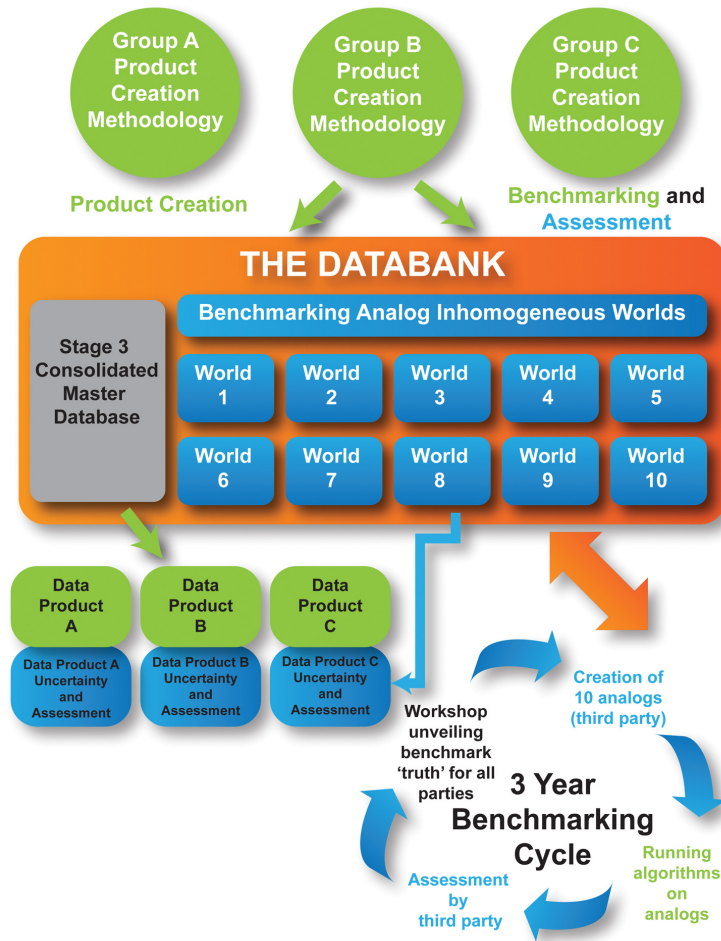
Group A Product Creation Methodology

Group B Product Creation Methodology

Group C Product Creation Methodology

Product Creation

Benchmarking and Assessment

THE DATABANK

Benchmarking Analog Inhomogeneous Worlds

Stage 3 Consolidated Master Database

| World 1 | World 2 | World 3 | World 4 | World 5 |
|---|---|---|---|---|
| World 6 | World 7 | World 8 | World 9 | World 10 |

Data Product A

Data Product A Uncertainty and Assessment

Data Product B

Data Product B Uncertainty and Assessment

Data Product C

Data Product C Uncertainty and Assessment

Creation of 10 analogs (third party)

Workshop unveiling benchmark 'truth' for all parties

3 Year Benchmarking Cycle

Running algorithms on analogs

Assessment by third party